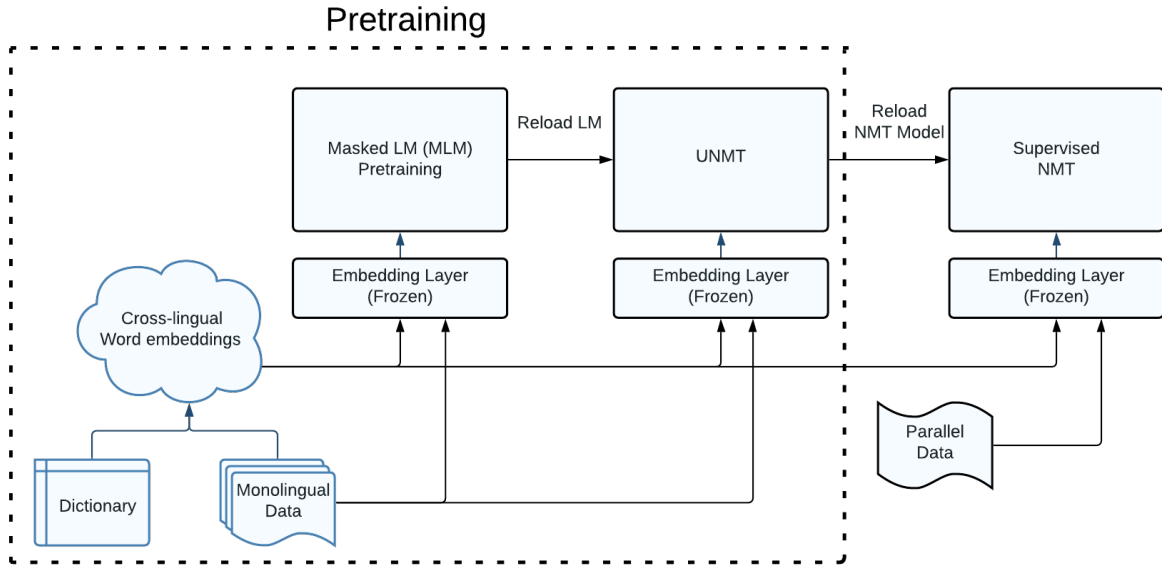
Pretraining

Masked LM (MLM) Pretraining

Reload LM

UNMT

Reload NMT Model

Supervised NMT

Embedding Layer (Frozen)

Embedding Layer (Frozen)

Embedding Layer (Frozen)

Cross-lingual Word embeddings

Dictionary

Monolingual Data

Parallel Data